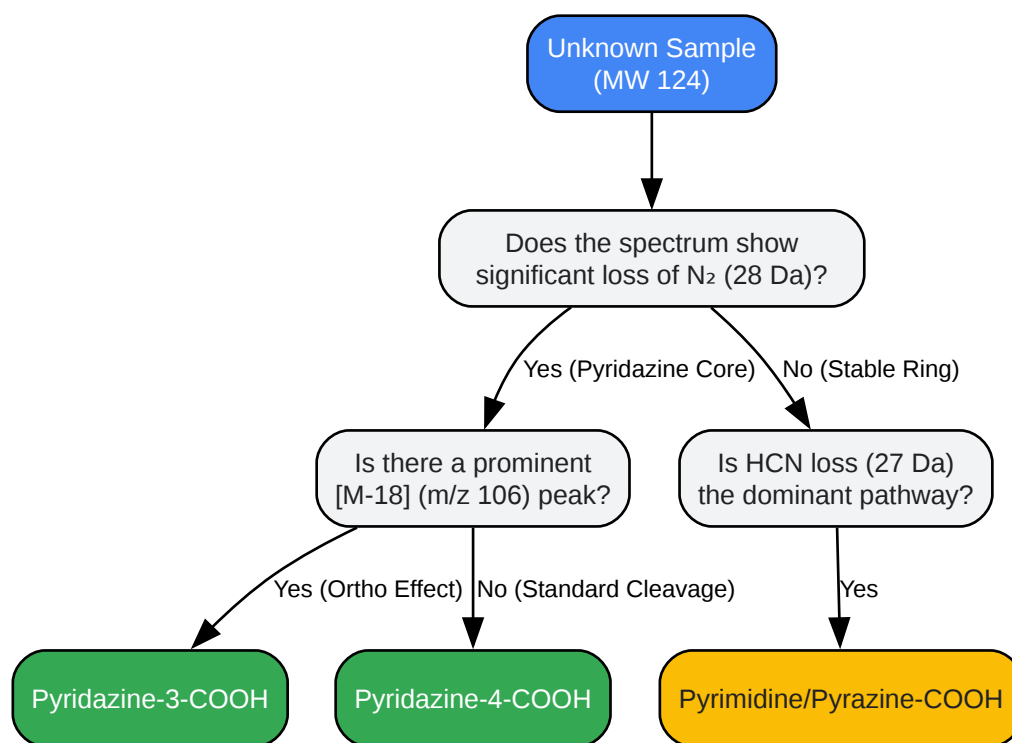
Unknown Sample (MW 124)

Does the spectrum show significant loss of $N_2$ (28 Da)?

Yes (Pyridazine Core)

No (Stable Ring)

Is there a prominent [M-18] (m/z 106) peak?

Is HCN loss (27 Da) the dominant pathway?

Yes (Ortho Effect)

No (Standard Cleavage)

Yes

Pyridazine-3-COOH

Pyridazine-4-COOH

Pyrimidine/Pyrazine-COOH